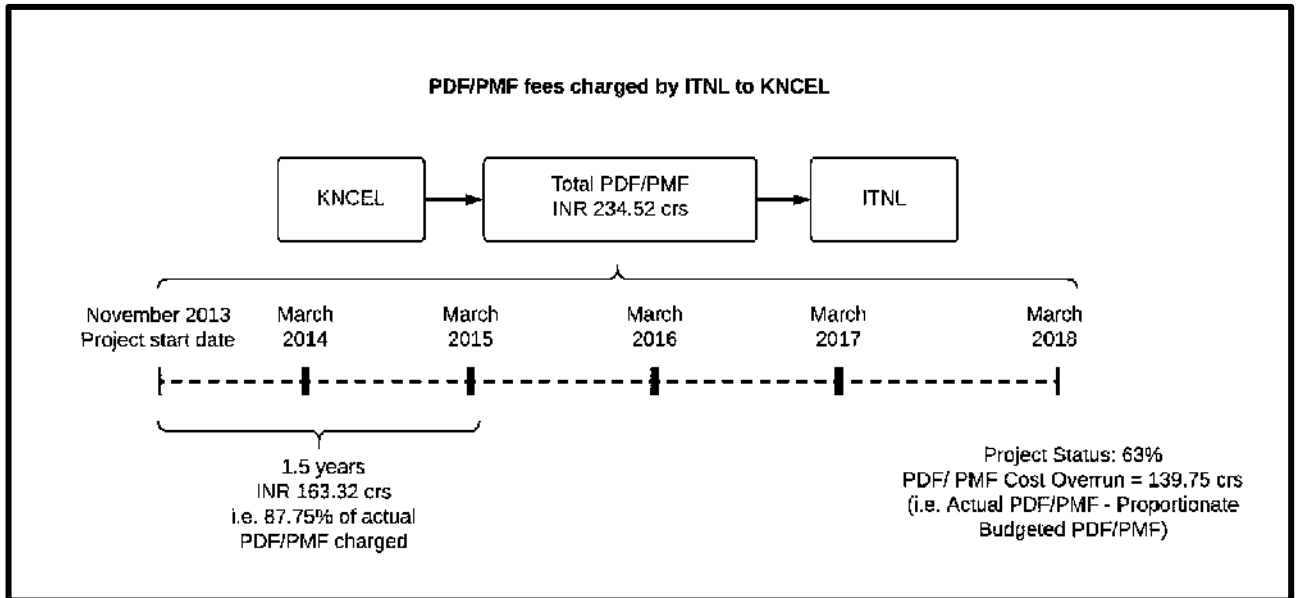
PDF/PMF fees charged by ITNL to KNCEL

KNCEL

Total PDF/PMF
INR 234.52 crs

ITNL

November 2013
Project start date

March
2014

March
2015

March
2016

March
2017

March
2018

1.5 years
INR 163.32 crs
i.e. 87.75% of actual
PDF/PMF charged

Project Status: 63%
PDF/ PMF Cost Overrun = 139.75 crs
(i.e. Actual PDF/PMF - Proportionate Budgeted PDF/PMF)